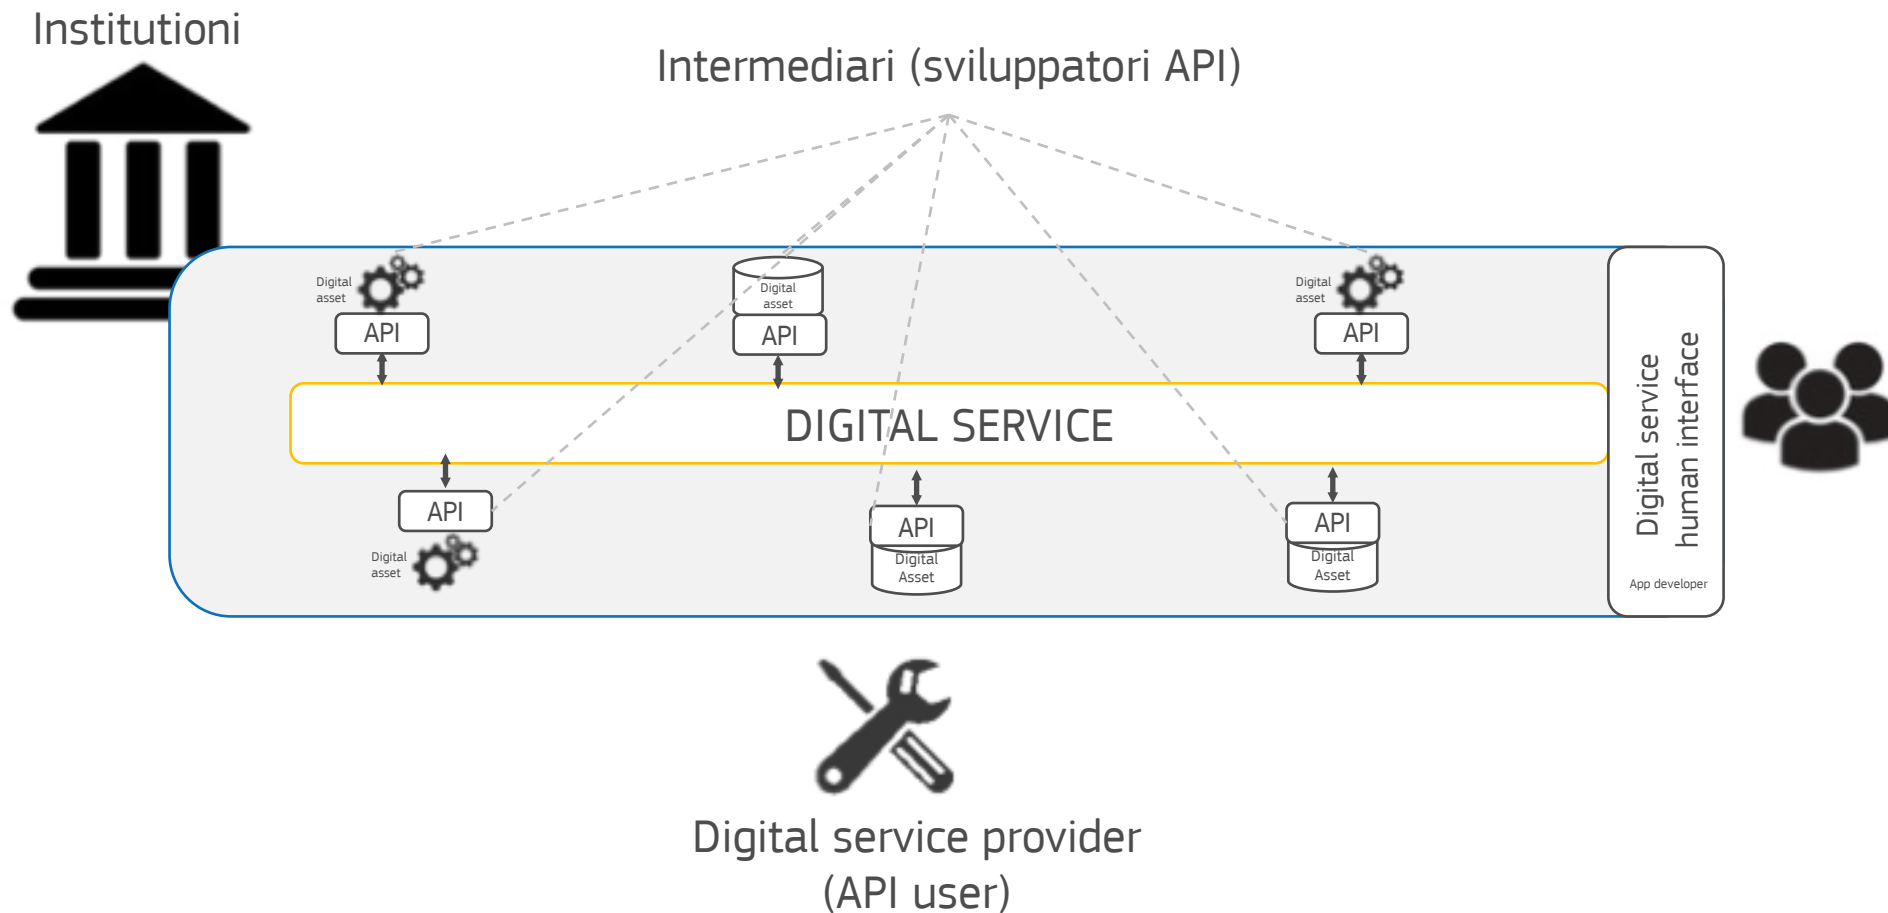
Institutioni

Intermediari (sviluppatori API)

Digital asset

API

Digital asset

API

Digital asset

API

DIGITAL SERVICE

API

Digital asset

API

Digital Asset

API

Digital Asset

Digital service human interface

App developer

Digital service provider (API user)